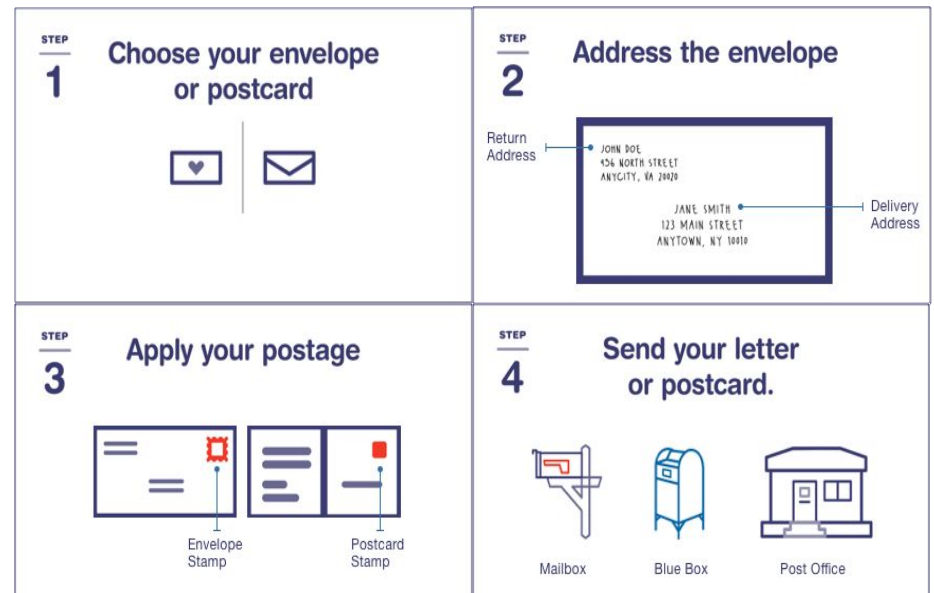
STEP
1
Choose your envelope or postcard

STEP
2
Address the envelope

Return Address

JOHN DOE
456 NORTH STREET
ANYCITY, VA 20020

JANE SMITH
123 MAIN STREET
ANYTOWN, NY 10010

Delivery Address

STEP
3
Apply your postage

Envelope Stamp

Postcard Stamp

STEP
4
Send your letter or postcard.

Mailbox

Blue Box

Post Office